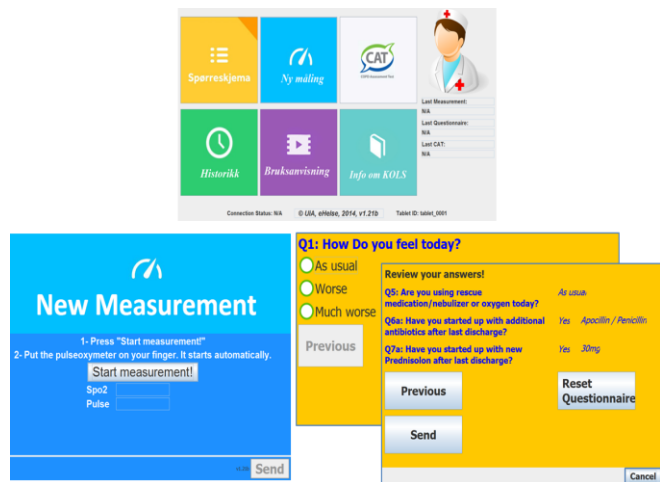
Spørreskjema

Ny måling

CAT
COPD Assessment Test

Historikk

Bruksanvisning

Info om KOLS

Last Measurement:
N/A

Last Questionnaire:
N/A

Last CAT:
N/A

Connection Status: N/A

© UiA, eHelse, 2014, v1.21b

Tablet ID: tablet_0001

New Measurement

1- Press "Start measurement!"
2- Put the pulseoxymeter on your finger. It starts automatically.

Start measurement!

Spo2

Pulse

Send

Q1: How Do you feel today?

As usual

Worse

Much worse

Previous

Review your answers!

Q5: Are you using rescue medication/nebulizer or oxygen today?

As usual

Q6a: Have you started up with additional antibiotics after last discharge?

Yes Apocillin / Penicillin

Q7a: Have you started up with new Prednisolon after last discharge?

Yes 30mg.

Previous

Reset Questionnaire

Send

Cancel